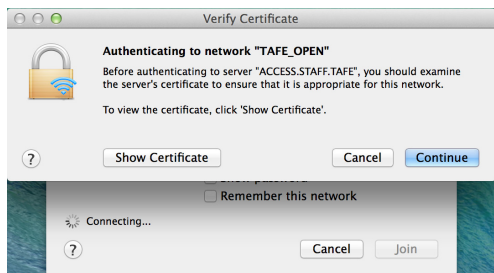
Verify Certificate

Authenticating to network "TAFE_OPEN"

Before authenticating to server "ACCESS.STAFF.TAFE", you should examine the server's certificate to ensure that it is appropriate for this network.

To view the certificate, click 'Show Certificate'.

?

Show Certificate

Cancel

Continue

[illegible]

Remember this network

Connecting...

?

Cancel

Join